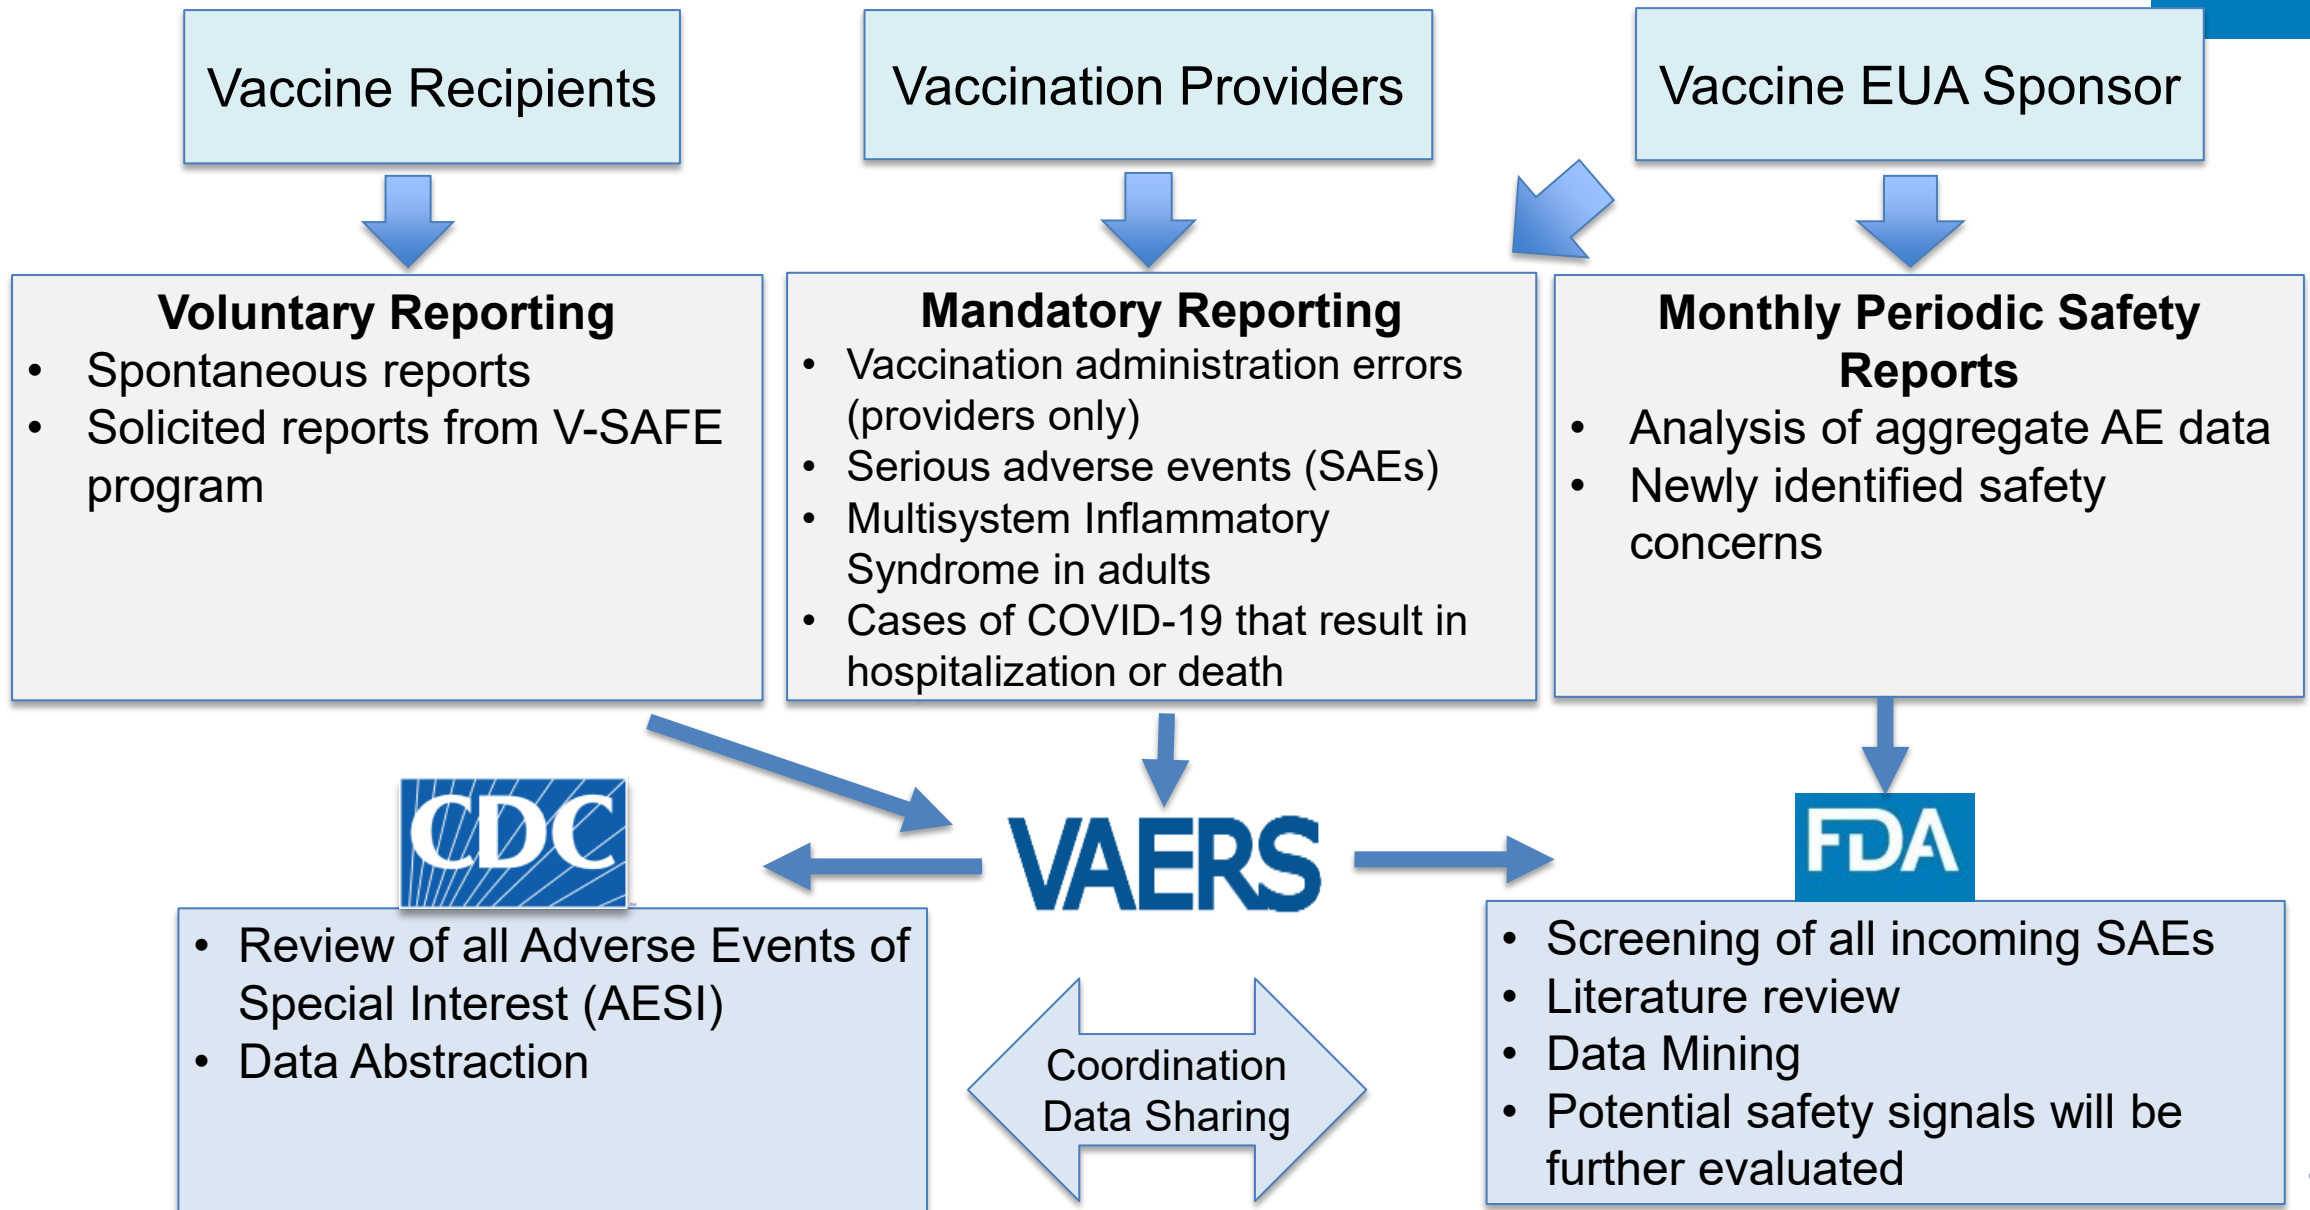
Vaccine Recipients

Vaccination Providers

Vaccine EUA Sponsor

**Voluntary Reporting**
- Spontaneous reports
- Solicited reports from V-SAFE program

**Mandatory Reporting**
- Vaccination administration errors (providers only)
- Serious adverse events (SAEs)
- Multisystem Inflammatory Syndrome in adults
- Cases of COVID-19 that result in hospitalization or death

**Monthly Periodic Safety Reports**
- Analysis of aggregate AE data
- Newly identified safety concerns

CDC

VAERS

FDA

- Review of all Adverse Events of Special Interest (AESI)
- Data Abstraction

Coordination
Data Sharing

- Screening of all incoming SAEs
- Literature review
- Data Mining
- Potential safety signals will be further evaluated